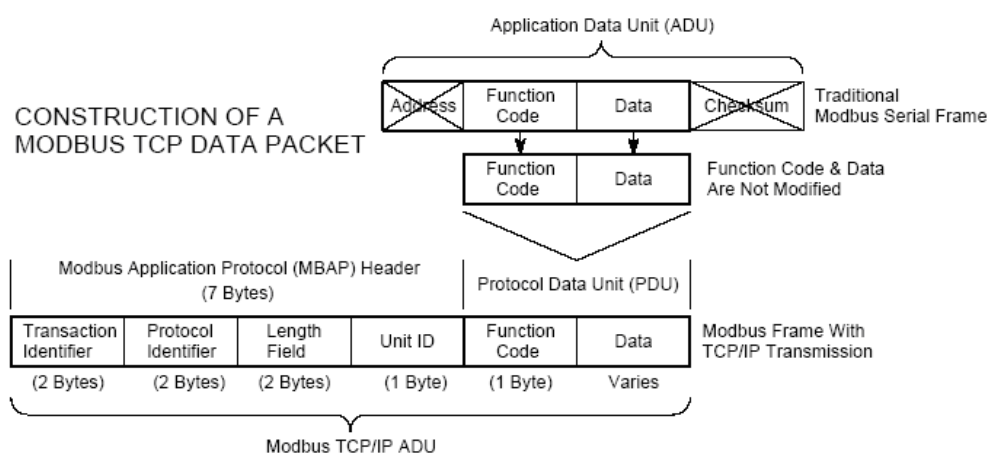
Application Data Unit (ADU)

CONSTRUCTION OF A MODBUS TCP DATA PACKET

| Address | Function Code | Data | Checksum |
|---|---|---|---|

Traditional Modbus Serial Frame

| Function Code | Data |
|---|---|

Function Code & Data Are Not Modified

Modbus Application Protocol (MBAP) Header (7 Bytes)

Protocol Data Unit (PDU)

| Transaction Identifier | Protocol Identifier | Length Field | Unit ID | Function Code | Data |
|---|---|---|---|---|---|
| (2 Bytes) | (2 Bytes) | (2 Bytes) | (1 Byte) | (1 Byte) | Varies |

Modbus Frame With TCP/IP Transmission

Modbus TCP/IP ADU